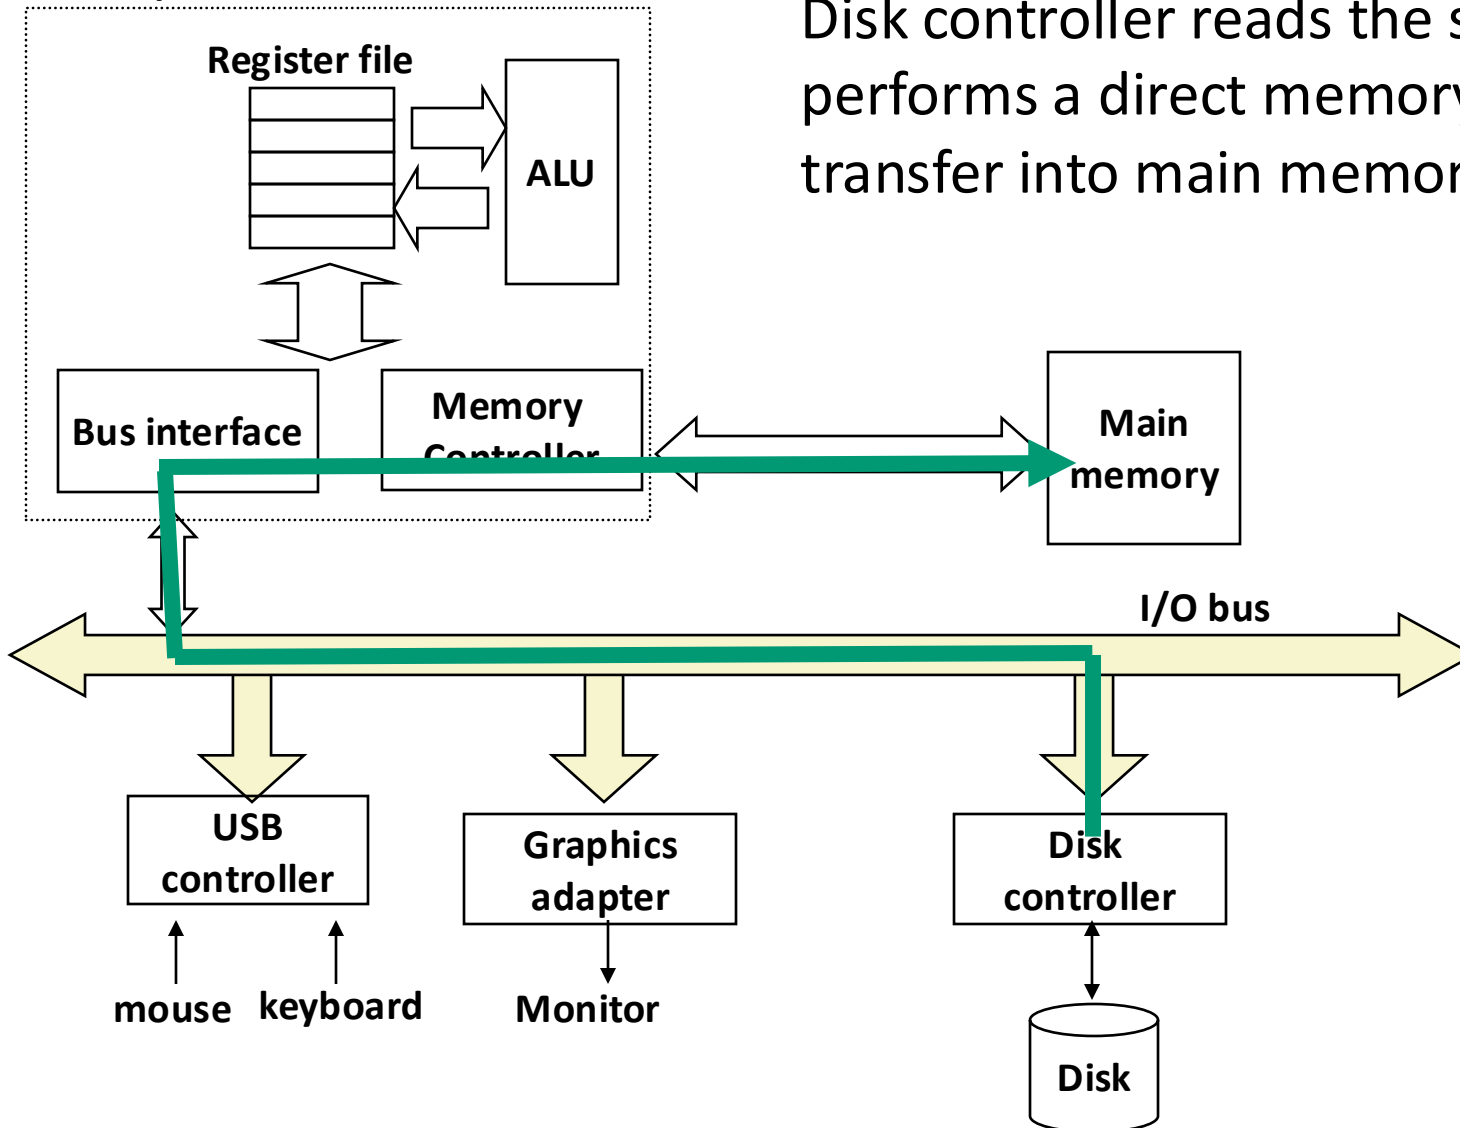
Disk controller reads the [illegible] performs a direct memor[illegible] transfer into main memor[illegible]

Register file

ALU

Bus interface

Memory Controller

Main memory

I/O bus

USB controller

Graphics adapter

Disk controller

mouse keyboard

Monitor

Disk